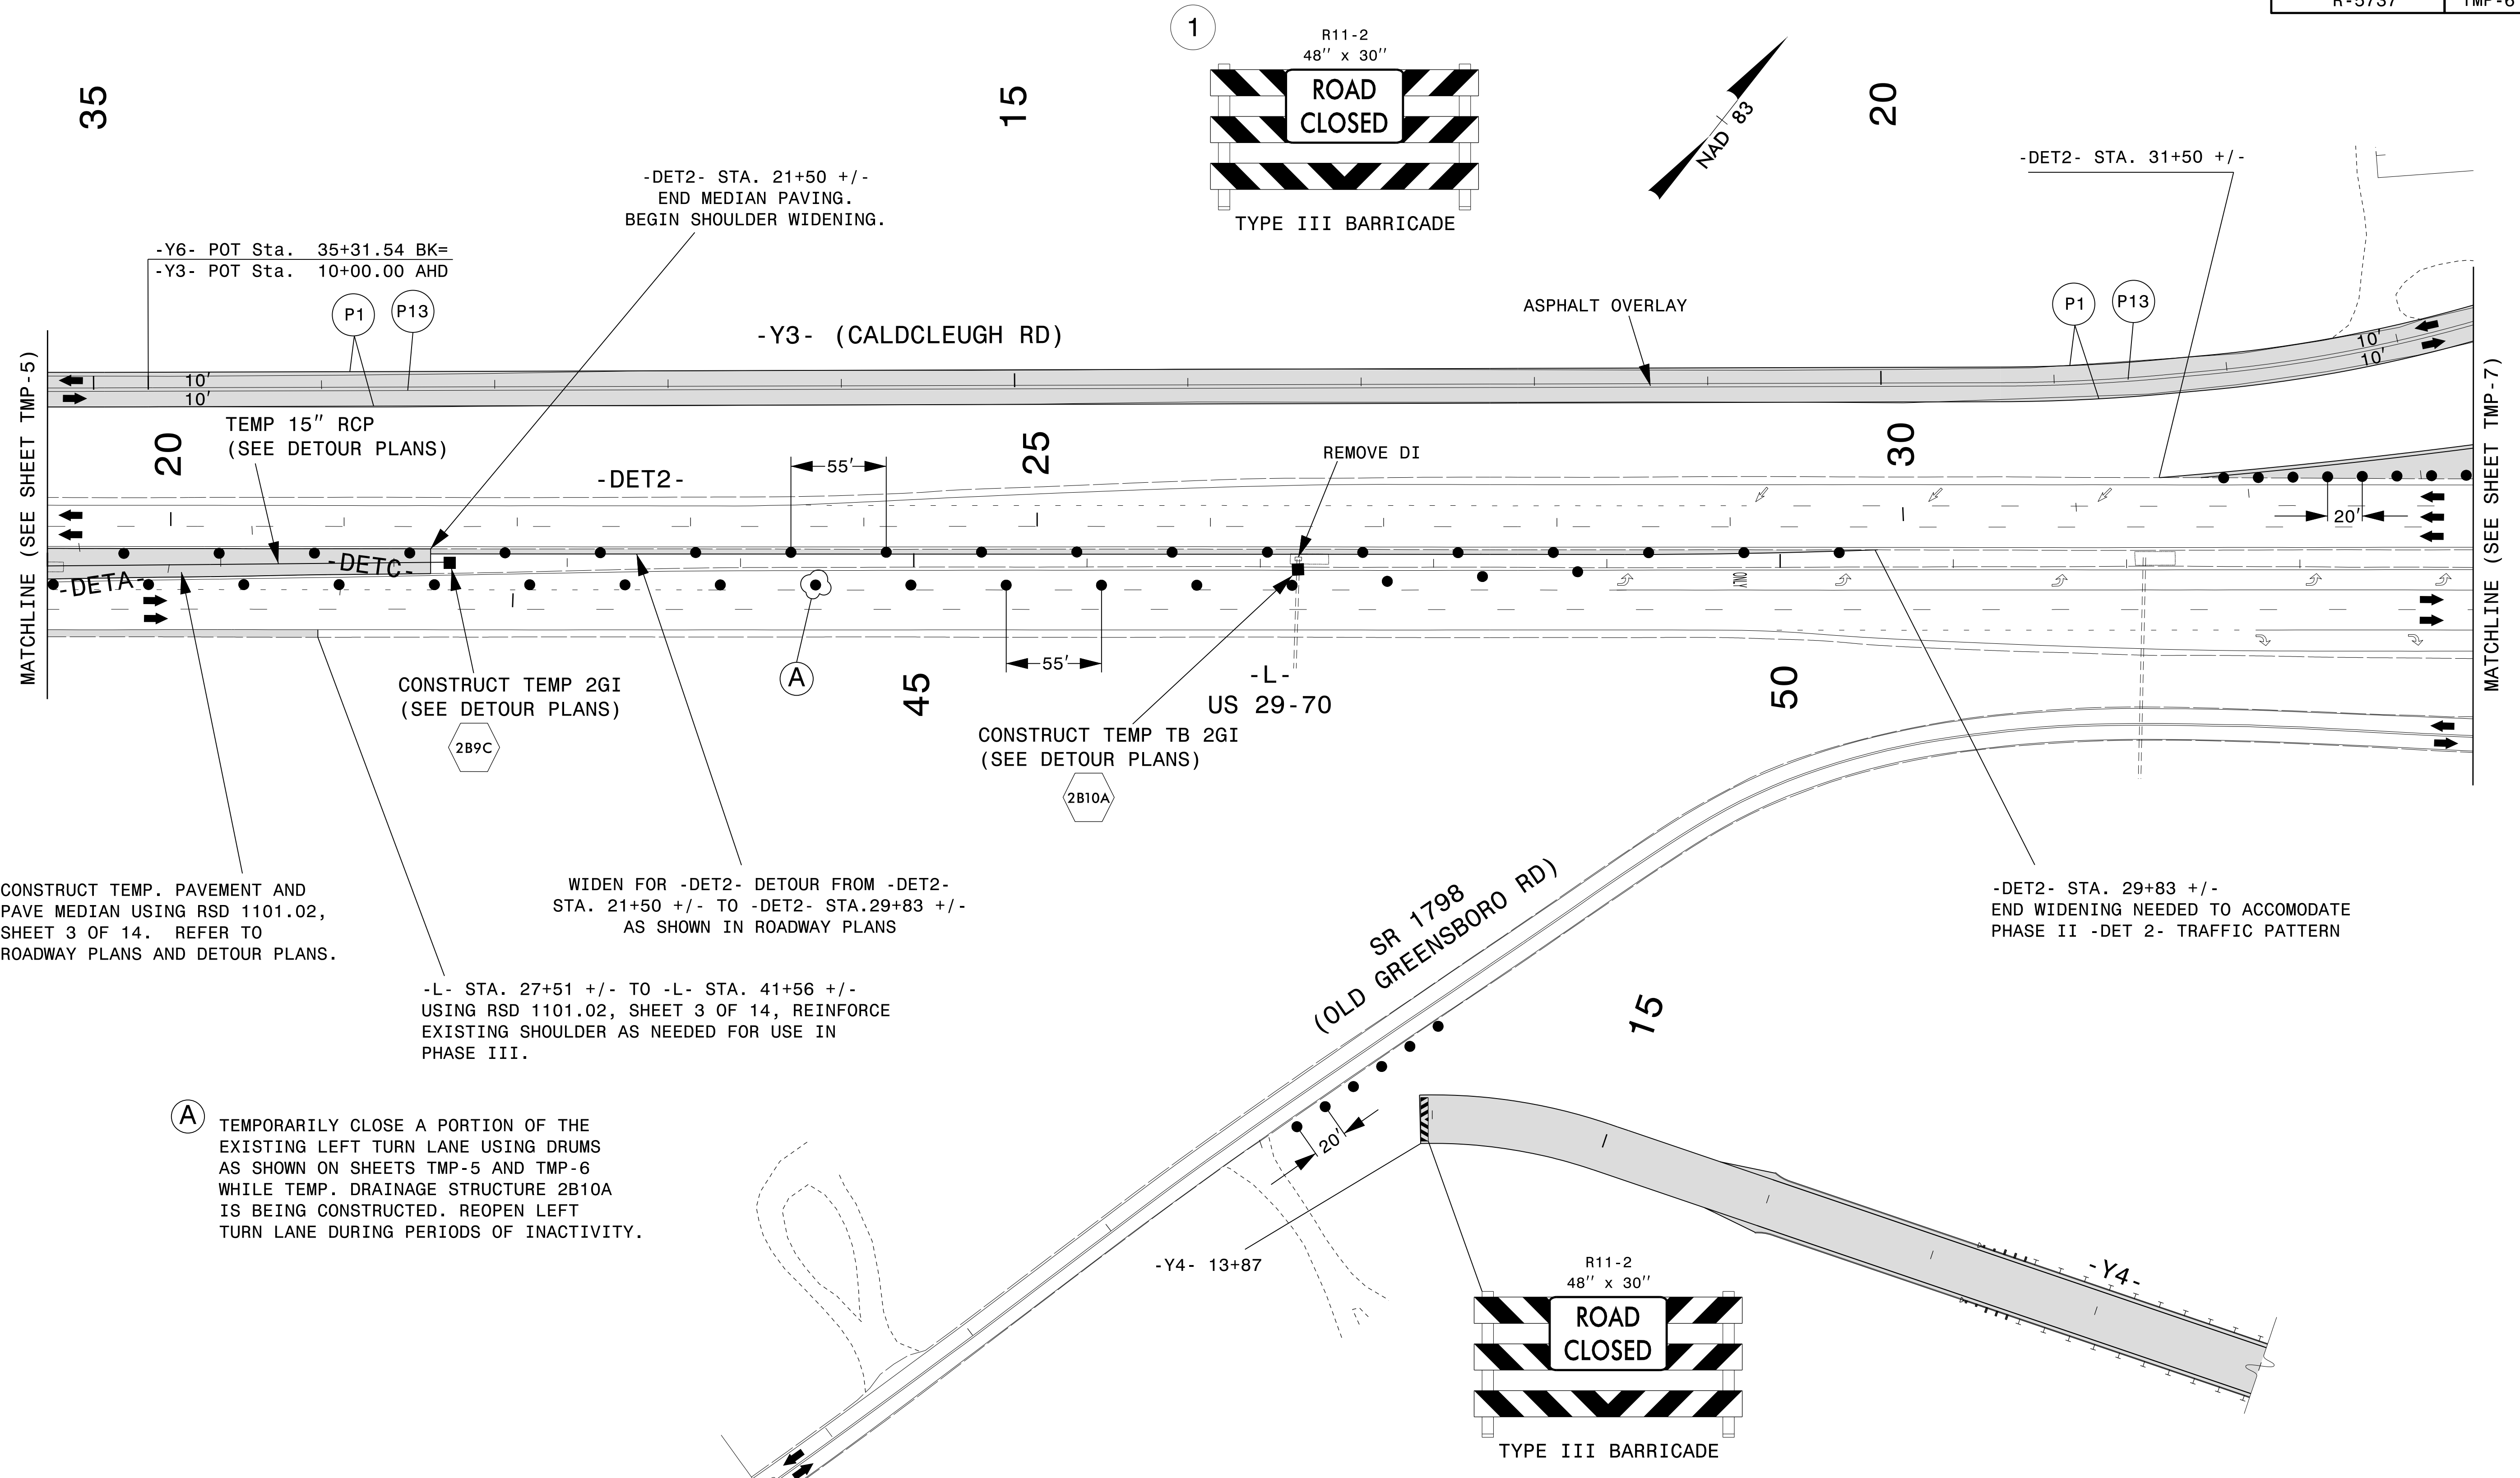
R-5737 | TMP-6

1

R11-2
48'' x 30''

ROAD CLOSED

TYPE III BARRICADE

NAD 83

35

15

20

-DET2- STA. 21+50 +/-
END MEDIAN PAVING.
BEGIN SHOULDER WIDENING.

-DET2- STA. 31+50 +/-

-Y6- POT Sta. 35+31.54 BK=
-Y3- POT Sta. 10+00.00 AHD

P1 P13

-Y3- (CALDCLEUGH RD)

ASPHALT OVERLAY

P1 P13

10'
10'

10'
10'

MATCHLINE (SEE SHEET TMP-5)

MATCHLINE (SEE SHEET TMP-7)

20

TEMP 15'' RCP
(SEE DETOUR PLANS)

-DET2-

55'

25

REMOVE DI

30

20'

-DETC-

-DETA-

A

55'

CONSTRUCT TEMP 2GI
(SEE DETOUR PLANS)

2B9C

45

-L-
US 29-70

50

CONSTRUCT TEMP TB 2GI
(SEE DETOUR PLANS)

2B10A

CONSTRUCT TEMP. PAVEMENT AND PAVE MEDIAN USING RSD 1101.02, SHEET 3 OF 14. REFER TO ROADWAY PLANS AND DETOUR PLANS.

WIDEN FOR -DET2- DETOUR FROM -DET2- STA. 21+50 +/- TO -DET2- STA.29+83 +/- AS SHOWN IN ROADWAY PLANS

-DET2- STA. 29+83 +/-
END WIDENING NEEDED TO ACCOMODATE PHASE II -DET 2- TRAFFIC PATTERN

SR 1798
(OLD GREENSBORO RD)

15

-L- STA. 27+51 +/- TO -L- STA. 41+56 +/- USING RSD 1101.02, SHEET 3 OF 14, REINFORCE EXISTING SHOULDER AS NEEDED FOR USE IN PHASE III.

A TEMPORARILY CLOSE A PORTION OF THE EXISTING LEFT TURN LANE USING DRUMS AS SHOWN ON SHEETS TMP-5 AND TMP-6 WHILE TEMP. DRAINAGE STRUCTURE 2B10A IS BEING CONSTRUCTED. REOPEN LEFT TURN LANE DURING PERIODS OF INACTIVITY.

20'

-Y4- 13+87

-Y4-

R11-2
48'' x 30''

ROAD CLOSED

TYPE III BARRICADE